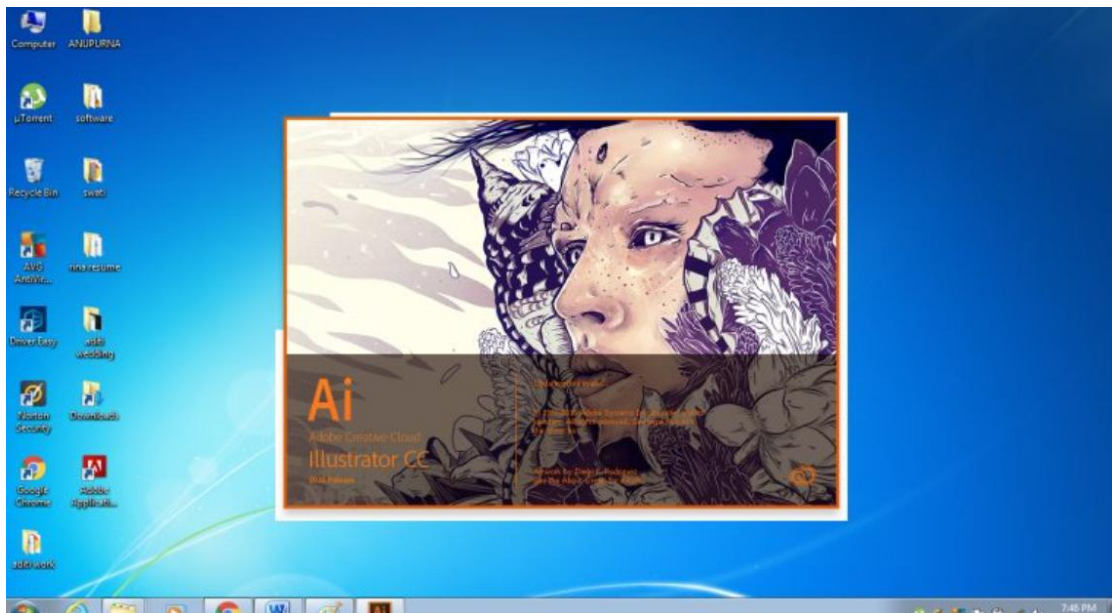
Computer
ANUPURNA
µTorrent
software
Recycle Bin
swati
AVG AntiVir...
nnu resume
Driver Easy
aditi wedding
Norton Security
Downloads
Google Chrome
Adobe Applicati...
aditi work

Ai
Adobe Creative Cloud
Illustrator CC
2015 Release
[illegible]
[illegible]
Artwork by: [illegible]
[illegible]

7:45 PM